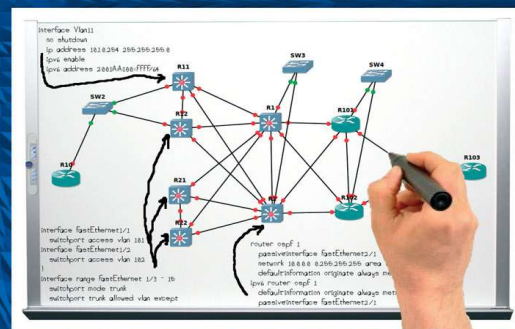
interface Vlan11
no shutdown
ip address 10.1.0.254 255.255.255.0
ipv6 enable
ipv6 address 2001:AA100::FFFF/64

R11
SW3
SW4
SW2
R1
R101
R12
R10
R103
R21
R2
R22
R102

interface fastEthernet1/1
switchport access vlan 101
interface fastEthernet1/2
switchport access vlan 102
!
interface range fastEthernet 1/3 - 15
switchport mode trunk
switchport trunk allowed vlan except

router ospf 1
passive-interface fastEthernet1/1
network 10.0.0.0 0.255.255.255 area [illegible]
default-information originate always me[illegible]
ipv6 router ospf 1
default-information originate always met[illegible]
passive-interface fastEthernet1/1